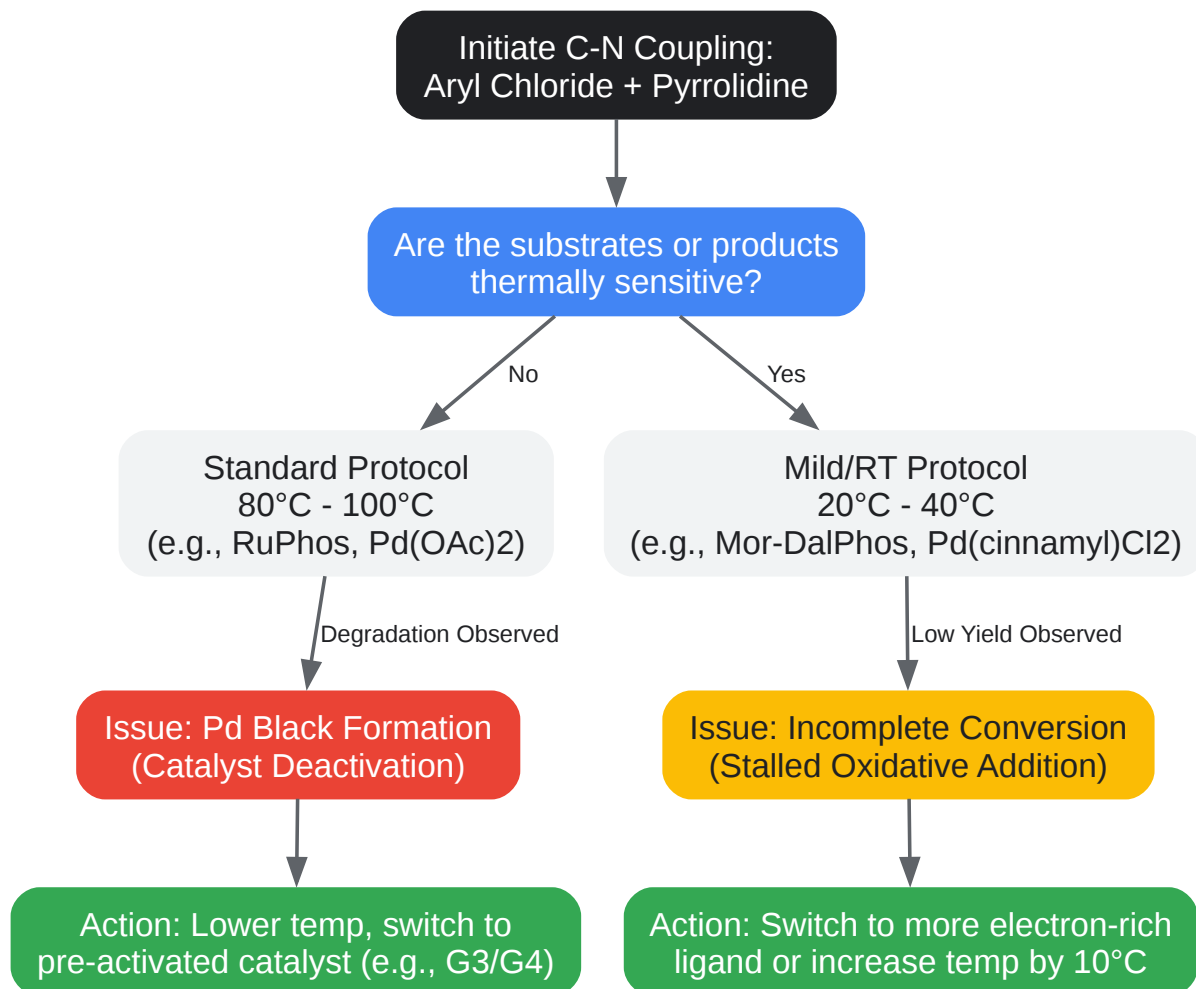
Initiate C-N Coupling:
Aryl Chloride + Pyrrolidine

Are the substrates or products thermally sensitive?

No

Yes

Standard Protocol
80°C - 100°C
(e.g., RuPhos, Pd(OAc)2)

Mild/RT Protocol
20°C - 40°C
(e.g., Mor-DalPhos, Pd(cinnamyl)Cl2)

Degradation Observed

Low Yield Observed

Issue: Pd Black Formation
(Catalyst Deactivation)

Issue: Incomplete Conversion
(Stalled Oxidative Addition)

Action: Lower temp, switch to pre-activated catalyst (e.g., G3/G4)

Action: Switch to more electron-rich ligand or increase temp by 10°C